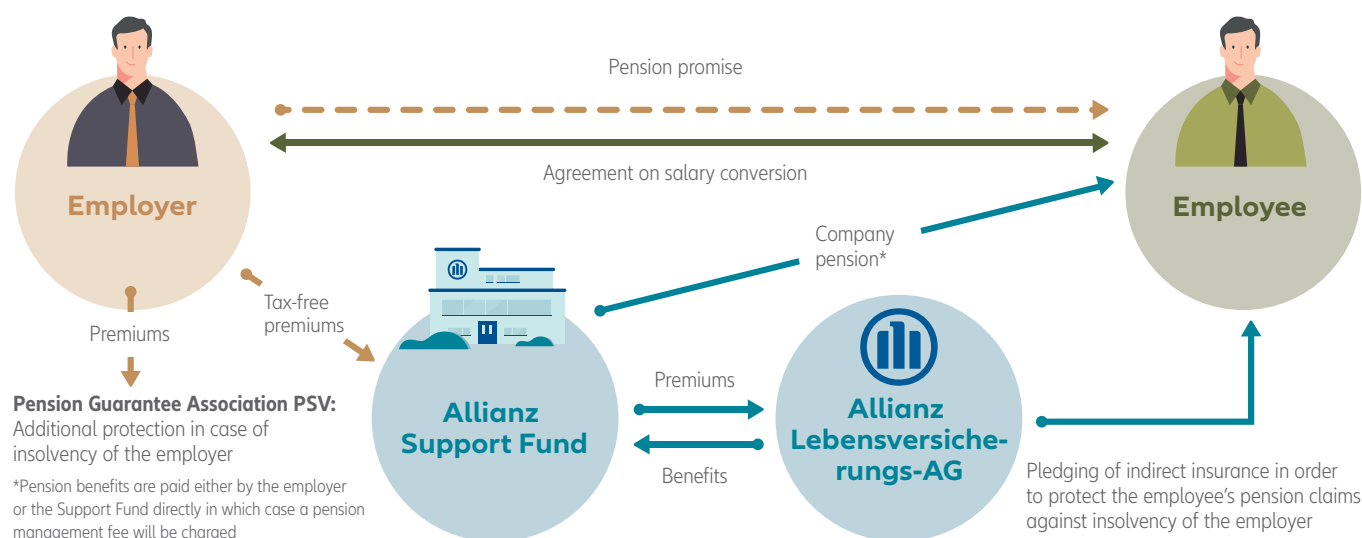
Pension promise

Agreement on salary conversion

Employer

Employee

Company pension*

Tax-free premiums

Premiums

Pension Guarantee Association PSV:
Additional protection in case of insolvency of the employer

*Pension benefits are paid either by the employer or the Support Fund directly in which case a pension management fee will be charged

Allianz Support Fund

Premiums

Benefits

Allianz Lebensversicherungs-AG

Pledging of indirect insurance in order to protect the employee's pension claims against insolvency of the employer